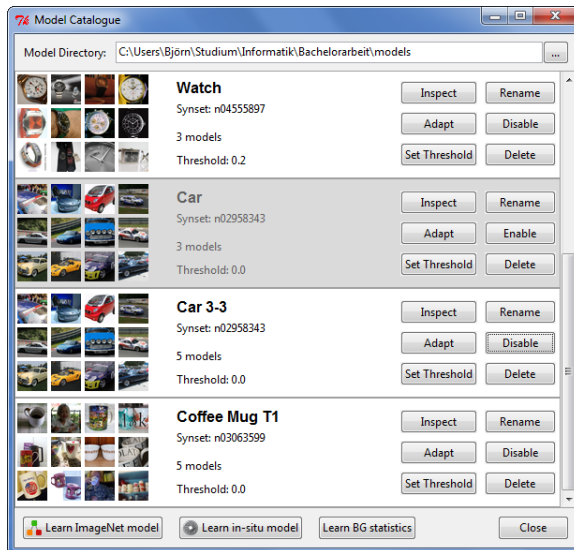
Model Catalogue

Model Directory: C:\Users\Björn\Studium\Informatik\Bachelorarbeit\models ...

Watch
Synset: n04555897
3 models
Threshold: 0.2
Inspect Rename
Adapt Disable
Set Threshold Delete

Car
Synset: n02958343
3 models
Threshold: 0.0
Inspect Rename
Adapt Enable
Set Threshold Delete

Car 3-3
Synset: n02958343
5 models
Threshold: 0.0
Inspect Rename
Adapt Disable
Set Threshold Delete

Coffee Mug T1
Synset: n03063599
5 models
Threshold: 0.0
Inspect Rename
Adapt Disable
Set Threshold Delete

Learn ImageNet model Learn in-situ model Learn BG statistics Close